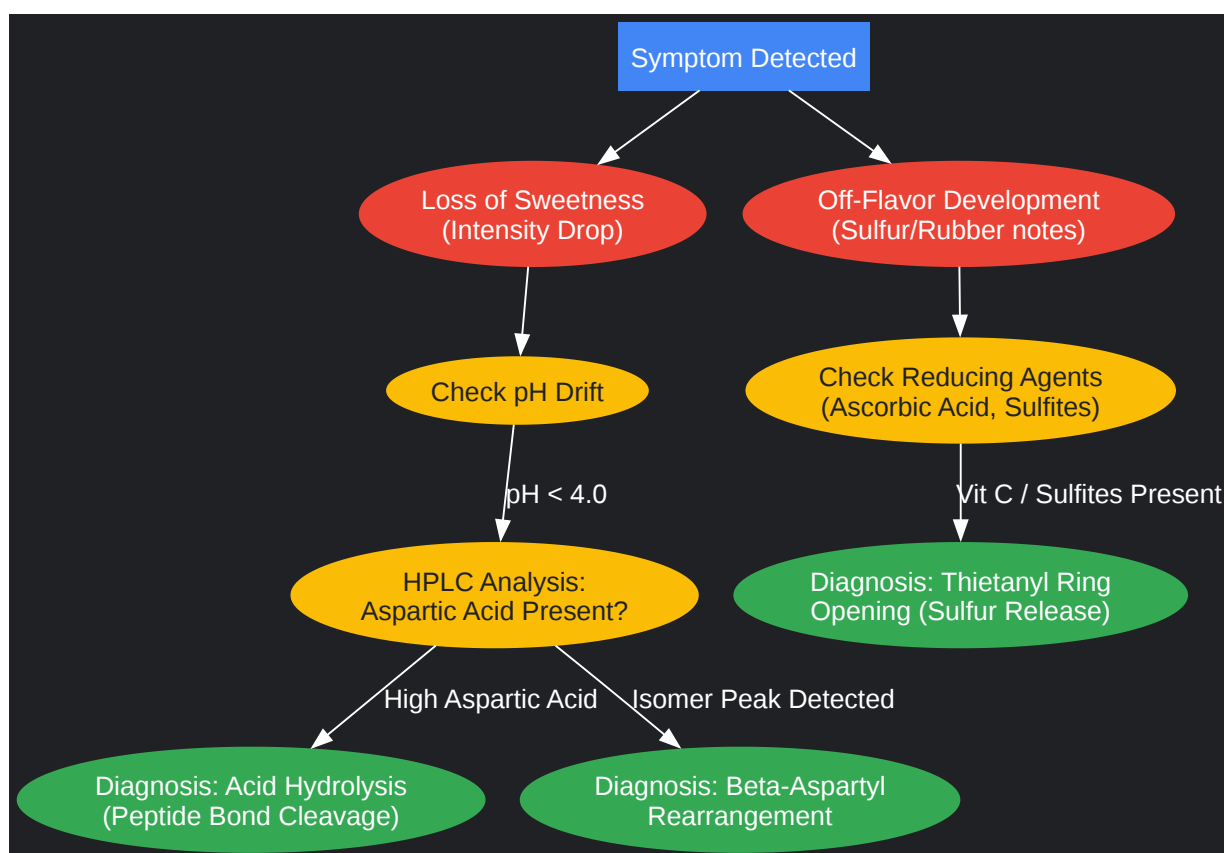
Symptom Detected

Loss of Sweetness
(Intensity Drop)

Off-Flavor Development
(Sulfur/Rubber notes)

Check pH Drift

Check Reducing Agents
(Ascorbic Acid, Sulfites)

pH < 4.0

Vit C / Sulfites Present

HPLC Analysis:
Aspartic Acid Present?

Diagnosis: Thietanyl Ring
Opening (Sulfur Release)

High Aspartic Acid

Isomer Peak Detected

Diagnosis: Acid Hydrolysis
(Peptide Bond Cleavage)

Diagnosis: Beta-Aspartyl
Rearrangement